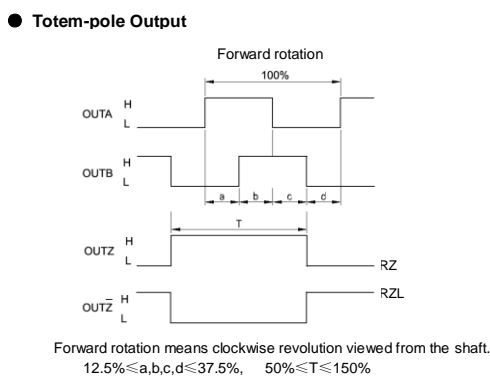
● Totem-pole Output

Forward rotation

100%

OUTA H L

OUTB H L

a b c d

T

OUTZ H L

RZ

$\overline{OUTZ}$ H L

RZL

Forward rotation means clockwise revolution viewed from the shaft.
12.5%≤a,b,c,d≤37.5%, 50%≤T≤150%